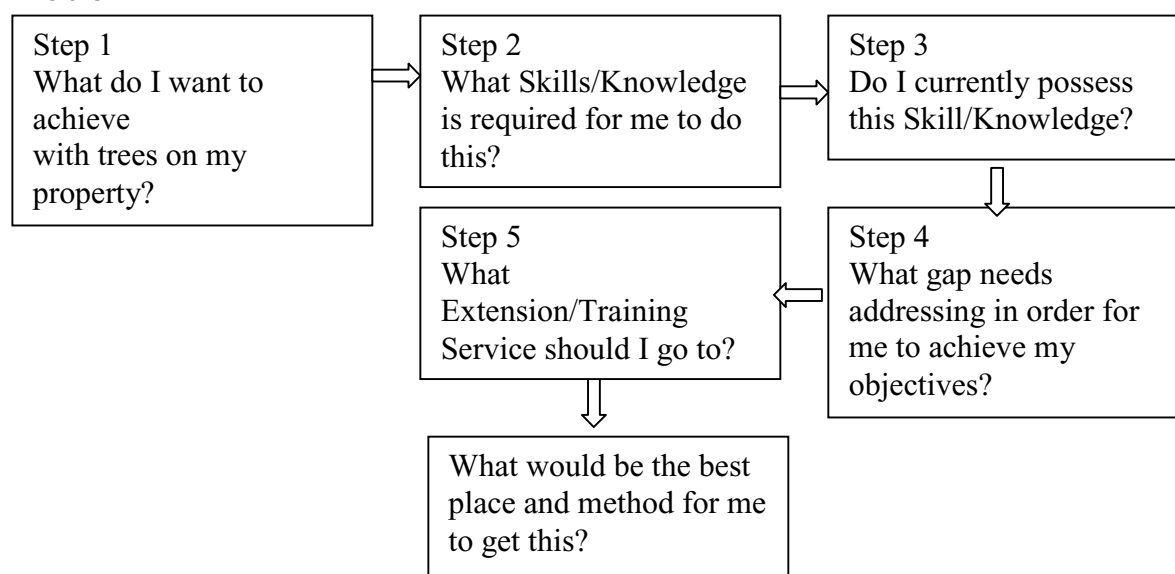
Step 1
What do I want to achieve
with trees on my property?

Step 2
What Skills/Knowledge is required for me to do this?

Step 3
Do I currently possess this Skill/Knowledge?

Step 4
What gap needs addressing in order for me to achieve my objectives?

Step 5
What Extension/Training Service should I go to?

What would be the best place and method for me to get this?